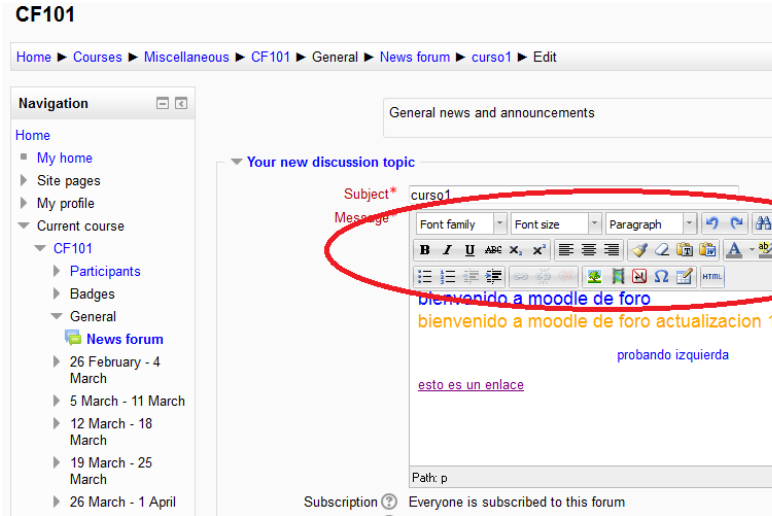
CF101

Home ► Courses ► Miscellaneous ► CF101 ► General ► News forum ► curso1 ► Edit

Navigation

Home
My home
Site pages
My profile
Current course
CF101
Participants
Badges
General
News forum
26 February - 4 March
5 March - 11 March
12 March - 18 March
19 March - 25 March
26 March - 1 April

General news and announcements

Your new discussion topic

Subject* curso1
Message*

Font family | Font size | Paragraph

bienvenido a moodle de foro
bienvenido a moodle de foro actualizacion 1

probando izquierda

esto es un enlace

Path: p

Subscription Everyone is subscribed to this forum